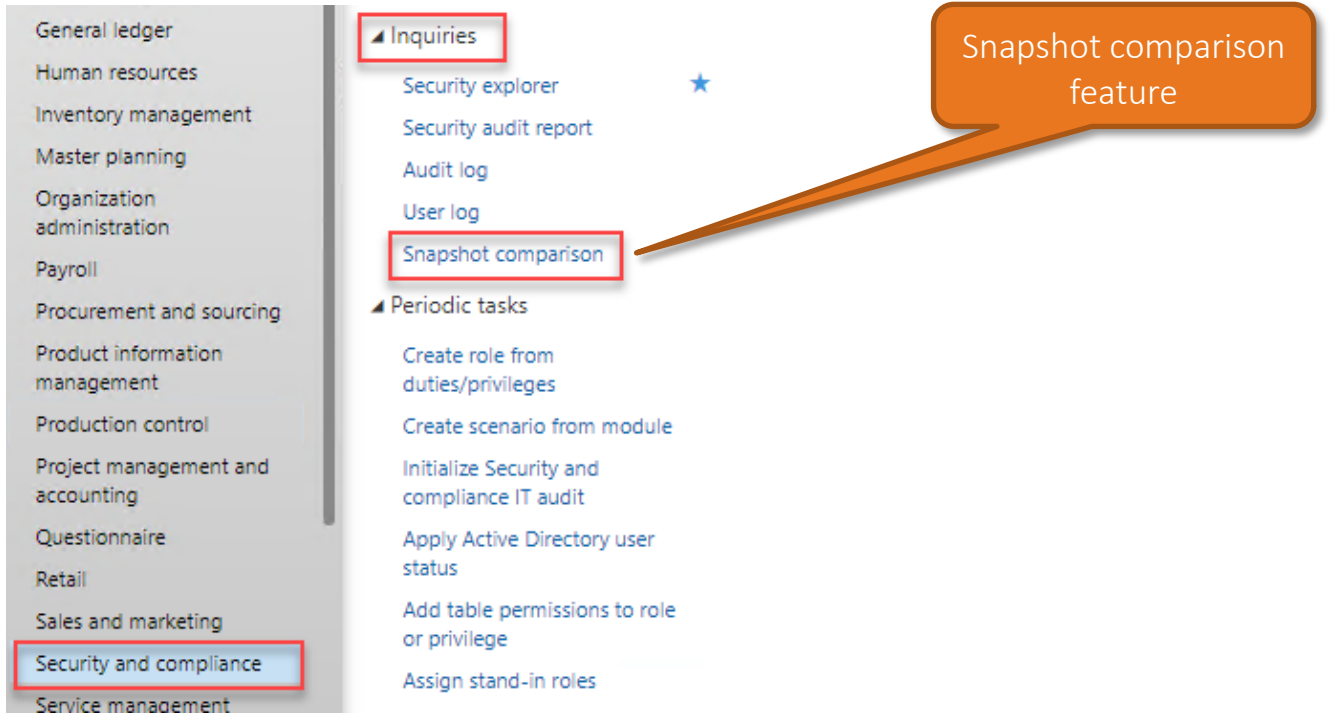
General ledger
Human resources
Inventory management
Master planning
Organization administration
Payroll
Procurement and sourcing
Product information management
Production control
Project management and accounting
Questionnaire
Retail
Sales and marketing
Security and compliance
Service management

◢ Inquiries
Security explorer ★
Security audit report
Audit log
User log
Snapshot comparison
◢ Periodic tasks
Create role from duties/privileges
Create scenario from module
Initialize Security and compliance IT audit
Apply Active Directory user status
Add table permissions to role or privilege
Assign stand-in roles

Snapshot comparison feature